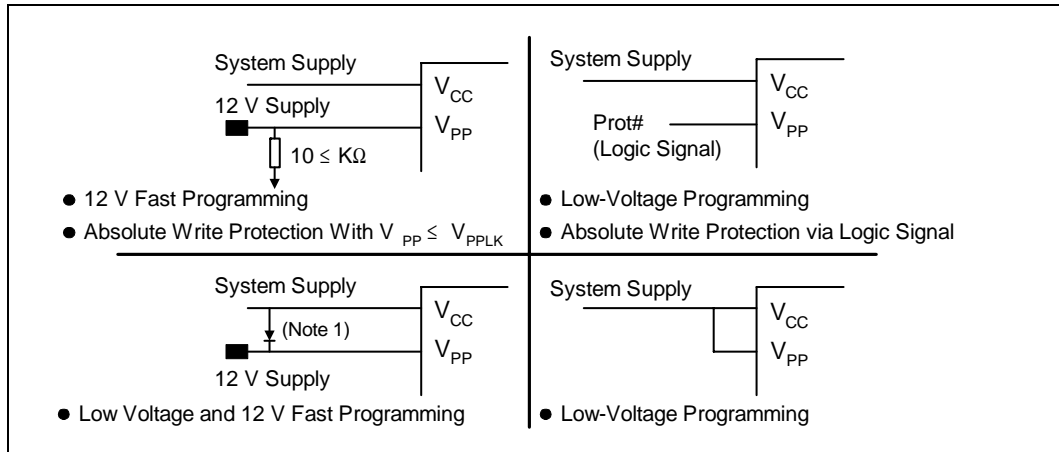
System Supply

$V_{CC}$

12 V Supply

$V_{PP}$

$10 \leq K\Omega$

● 12 V Fast Programming

● Absolute Write Protection With $V_{PP} \leq V_{PPLK}$

System Supply

$V_{CC}$

Prot#
(Logic Signal)

$V_{PP}$

● Low-Voltage Programming

● Absolute Write Protection via Logic Signal

System Supply

(Note 1)

$V_{CC}$

$V_{PP}$

12 V Supply

● Low Voltage and 12 V Fast Programming

System Supply

$V_{CC}$

$V_{PP}$

● Low-Voltage Programming